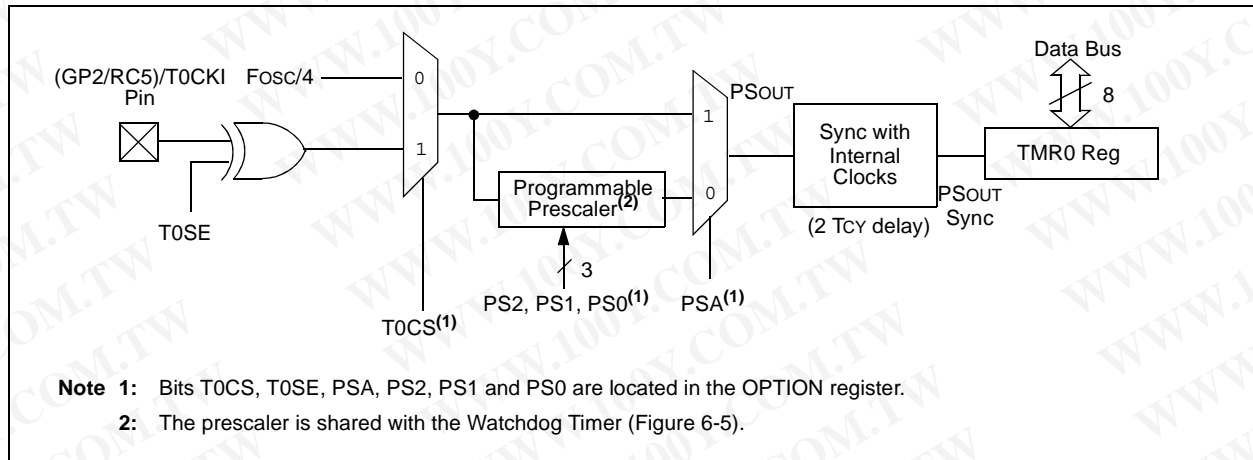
(GP2/RC5)/T0CKI Pin

FOSC/4

0

1

T0SE

T0CS$^{(1)}$

Programmable Prescaler$^{(2)}$

3

PS2, PS1, PS0$^{(1)}$

1

0

PSOUT

PSA$^{(1)}$

Sync with Internal Clocks

(2 TCY delay)

PSOUT Sync

Data Bus

8

TMR0 Reg

Note 1: Bits T0CS, T0SE, PSA, PS2, PS1 and PS0 are located in the OPTION register.

2: The prescaler is shared with the Watchdog Timer (Figure 6-5).